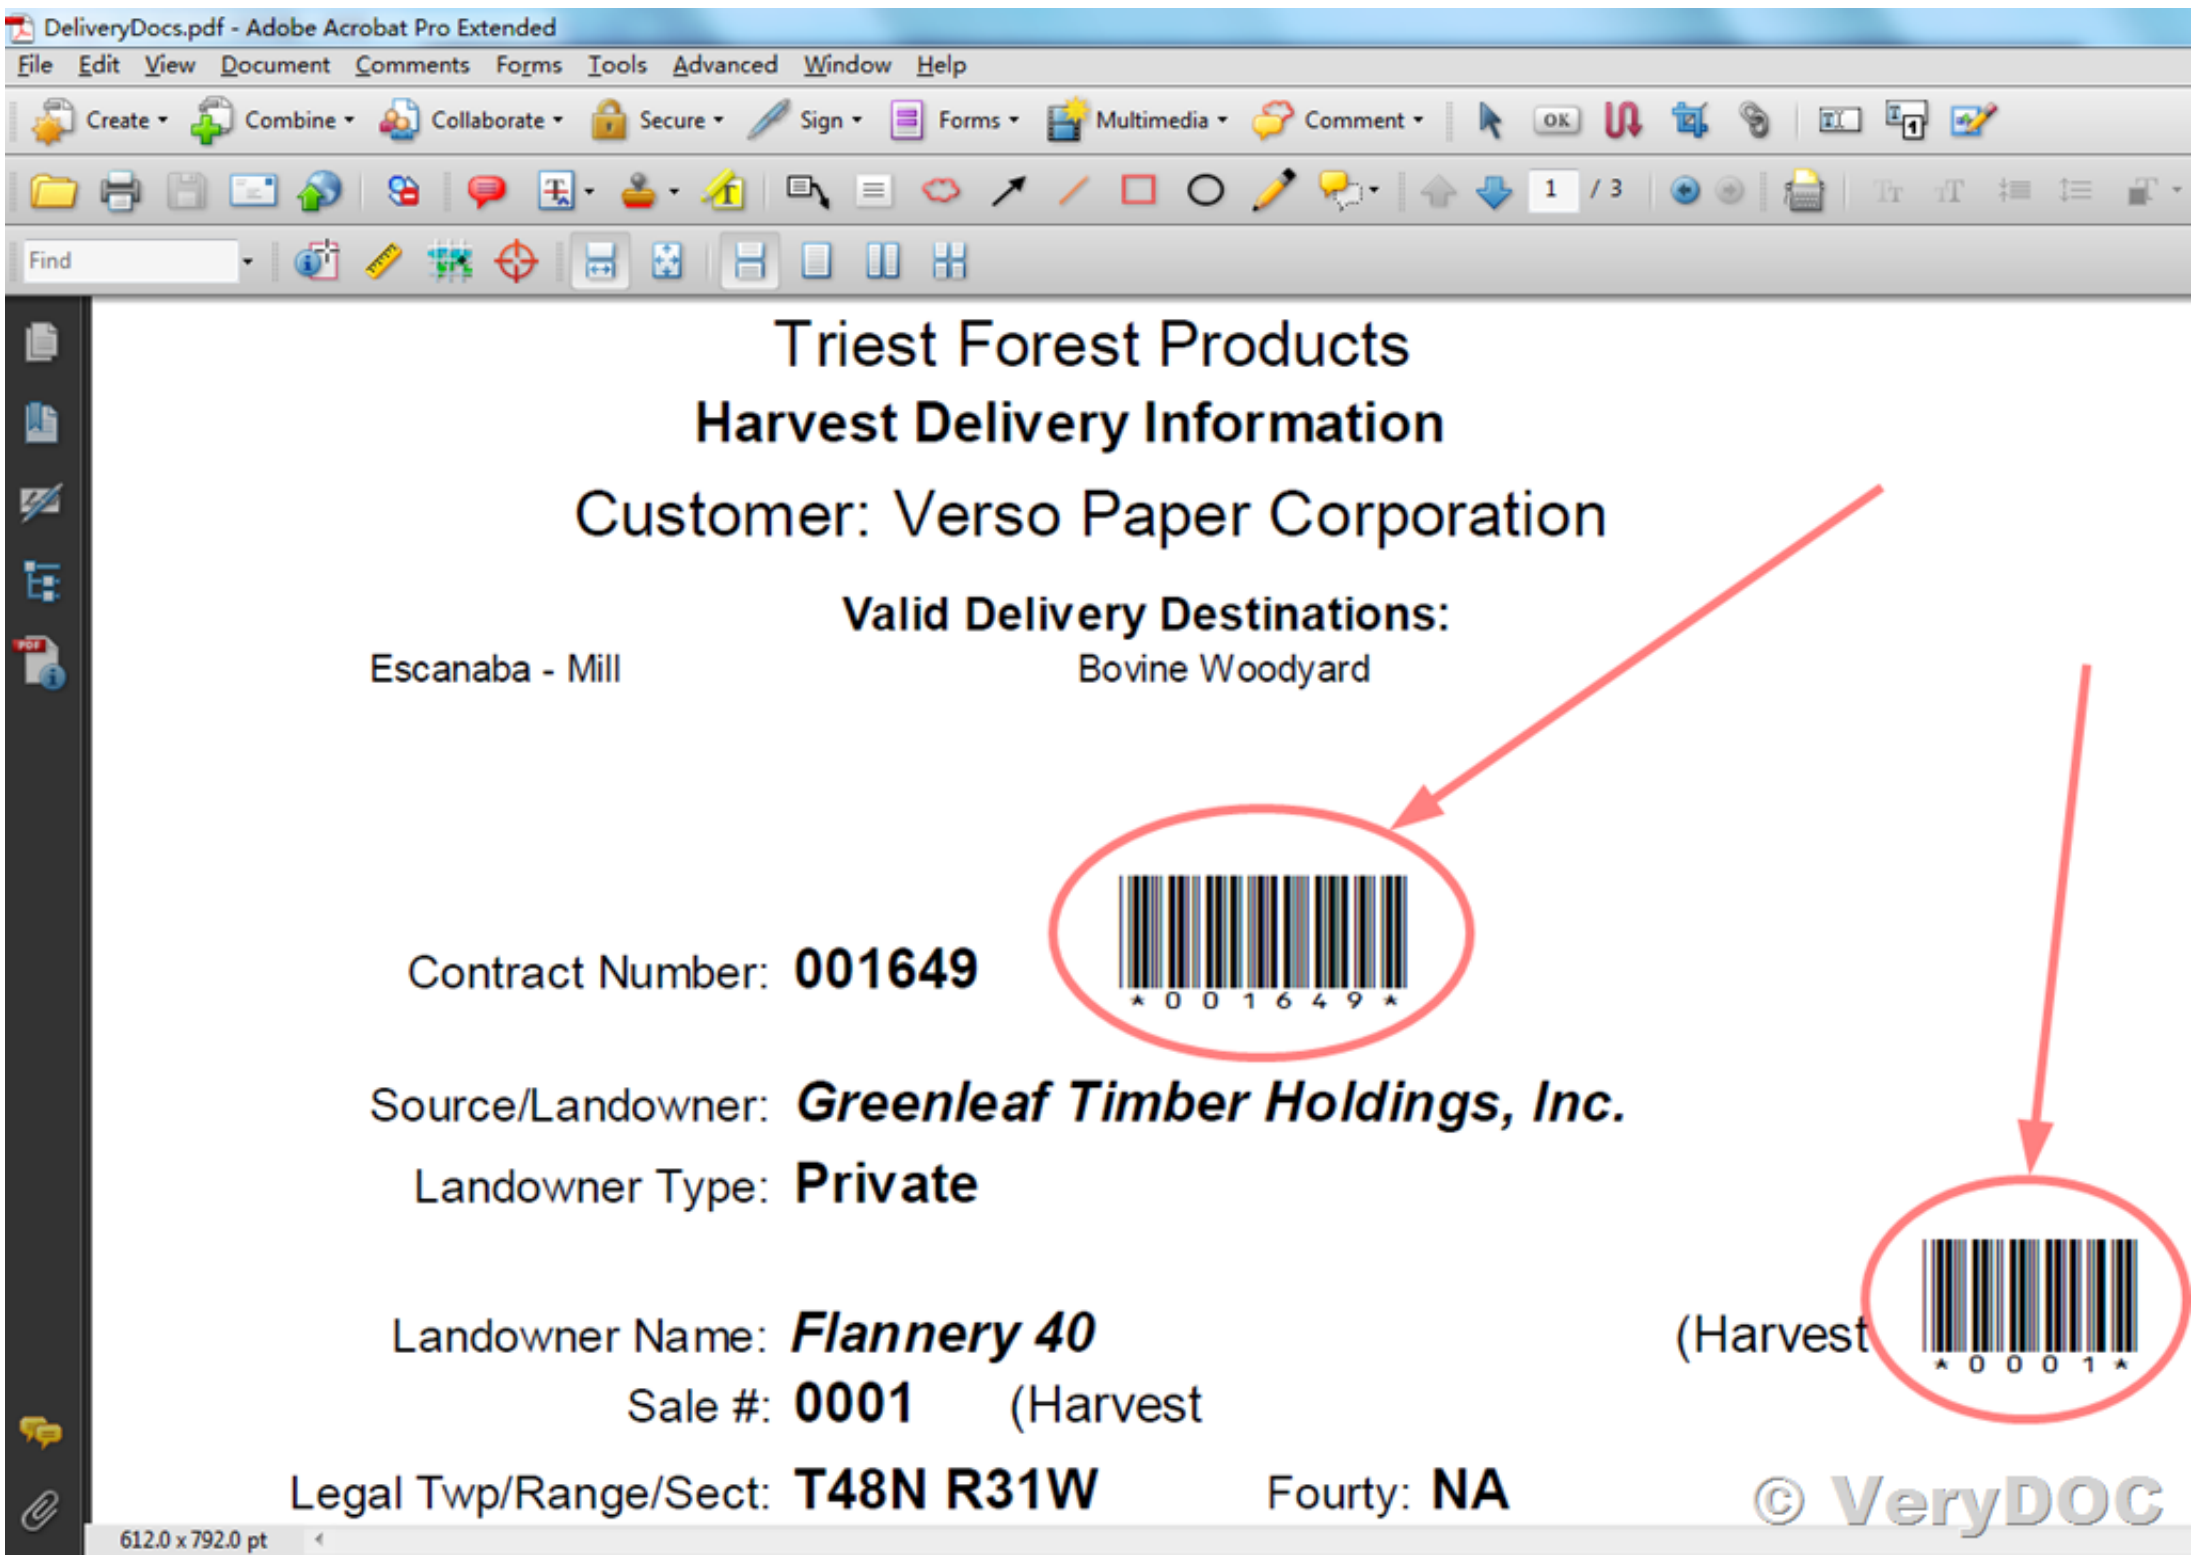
DeliveryDocs.pdf - Adobe Acrobat Pro Extended

File Edit View Document Comments Forms Tools Advanced Window Help

Create Combine Collaborate Secure Sign Forms Multimedia Comment

OK

1 / 3

Find

Triest Forest Products

Harvest Delivery Information

Customer: Verso Paper Corporation

Valid Delivery Destinations:

Escanaba - Mill

Bovine Woodyard

Contract Number: 001649

*001649*

Source/Landowner: Greenleaf Timber Holdings, Inc.

Landowner Type: Private

Landowner Name: Flannery 40

(Harvest

*0001*

Sale #: 0001 (Harvest

Legal Twp/Range/Sect: T48N R31W Fourty: NA

© VeryDOC

612.0 x 792.0 pt